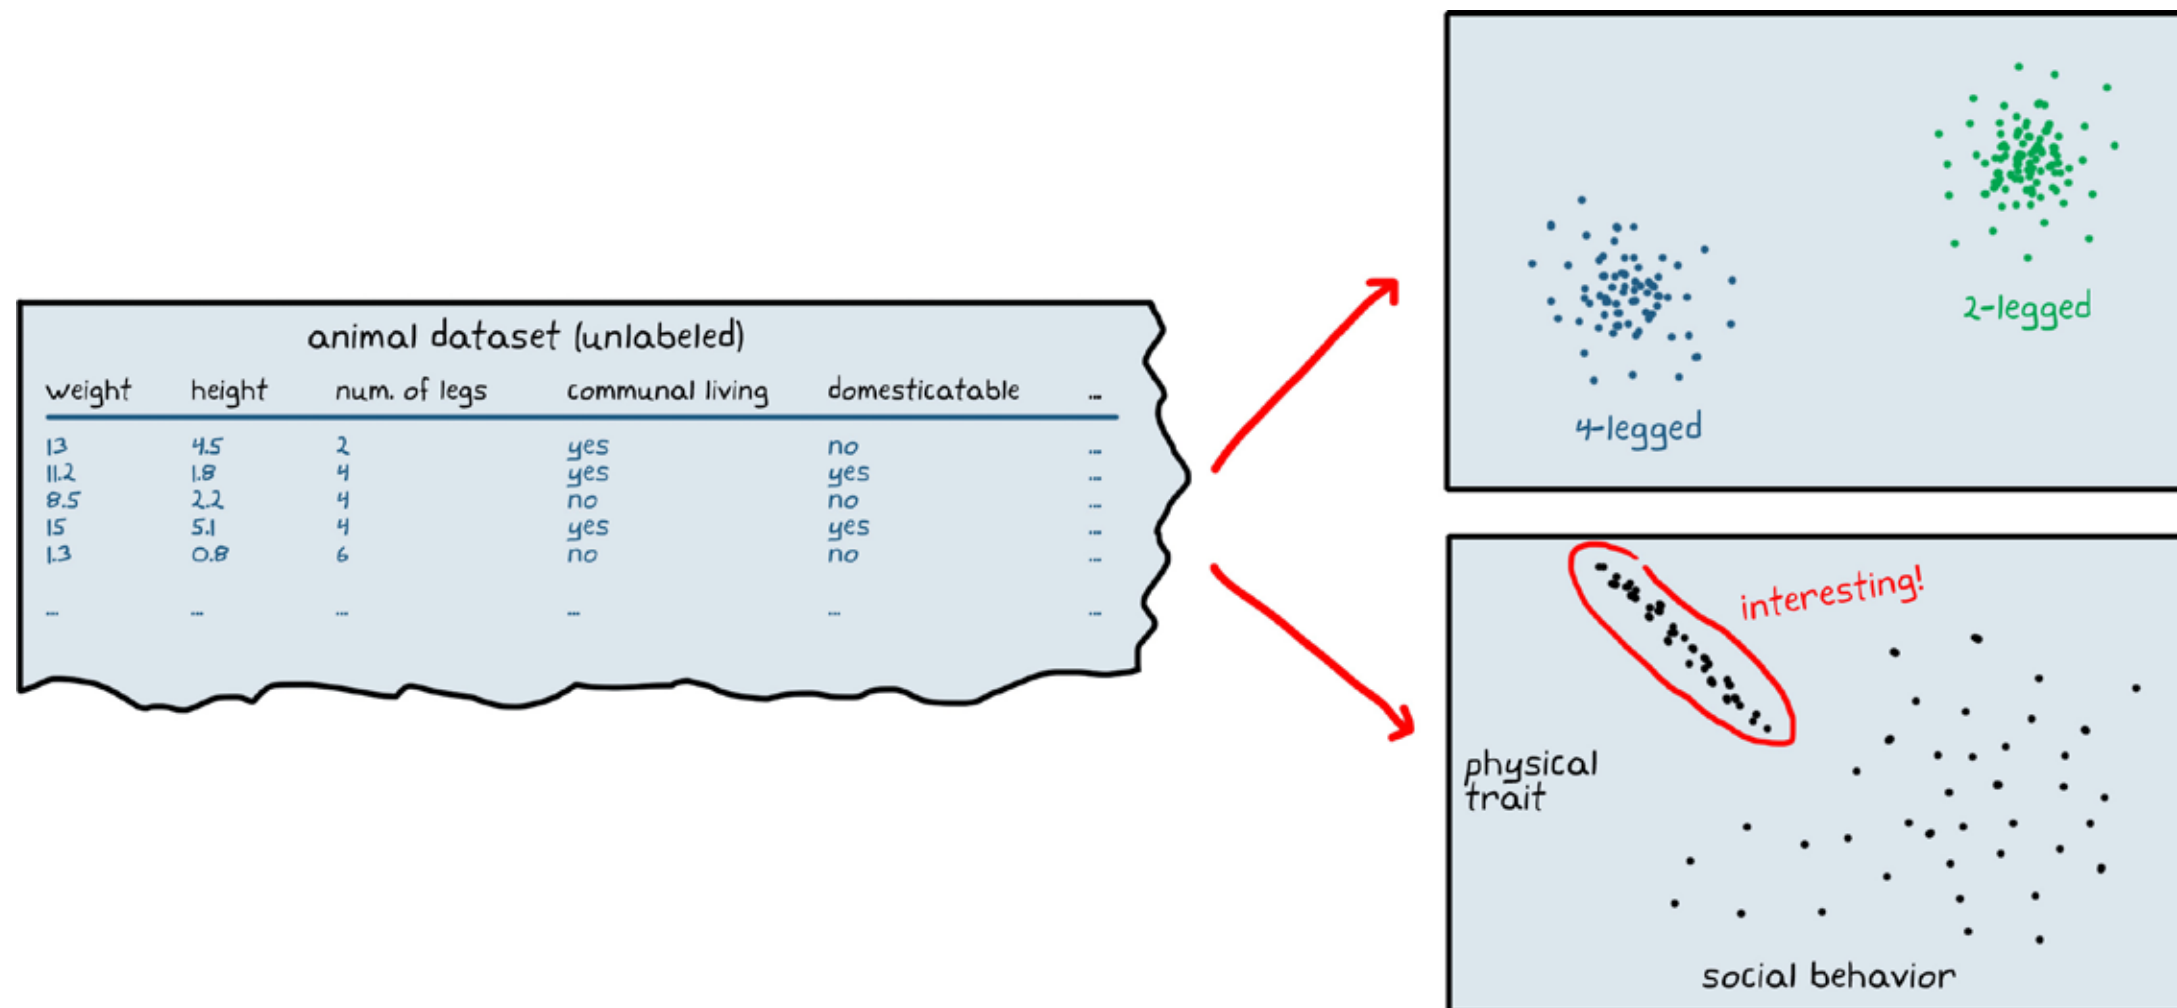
animal dataset (unlabeled)

| weight | height | num. of legs | communal living | domesticatable | ... |
|---|---|---|---|---|---|
| 13 | 4.5 | 2 | yes | no | ... |
| 11.2 | 1.8 | 4 | yes | yes | ... |
| 8.5 | 2.2 | 4 | no | no | ... |
| 15 | 5.1 | 4 | yes | yes | ... |
| 1.3 | 0.8 | 6 | no | no | ... |
| ... | ... | ... | ... | ... | ... |

4-legged

2-legged

interesting!

physical trait

social behavior